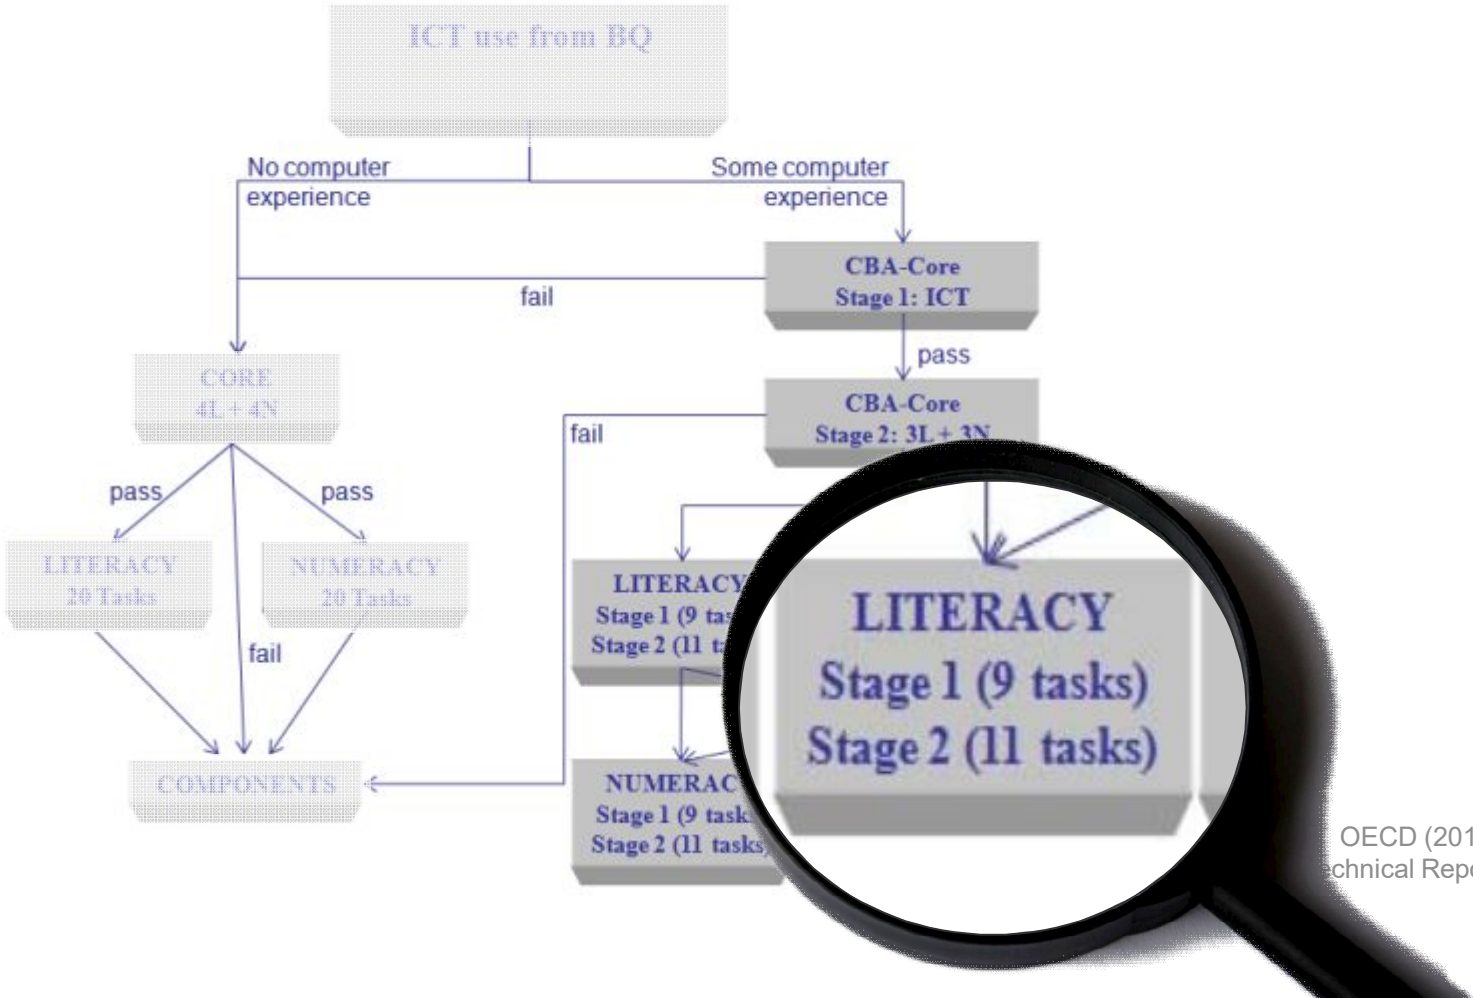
ICT use from BQ

No computer experience

Some computer experience

CBA-Core
Stage 1: ICT

fail

pass

CORE
4L + 4N

CBA-Core
Stage 2: 3L + 3N

fail

pass

pass

LITERACY
20 Tasks

NUMERACY
20 Tasks

fail

LITERACY
Stage 1 (9 ta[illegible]
Stage 2 (11 t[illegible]

LITERACY
Stage 1 (9 tasks)
Stage 2 (11 tasks)

COMPONENTS

NUMERAC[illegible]
Stage 1 (9 task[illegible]
Stage 2 (11 tasks)

OECD (201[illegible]
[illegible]chnical Repo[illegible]